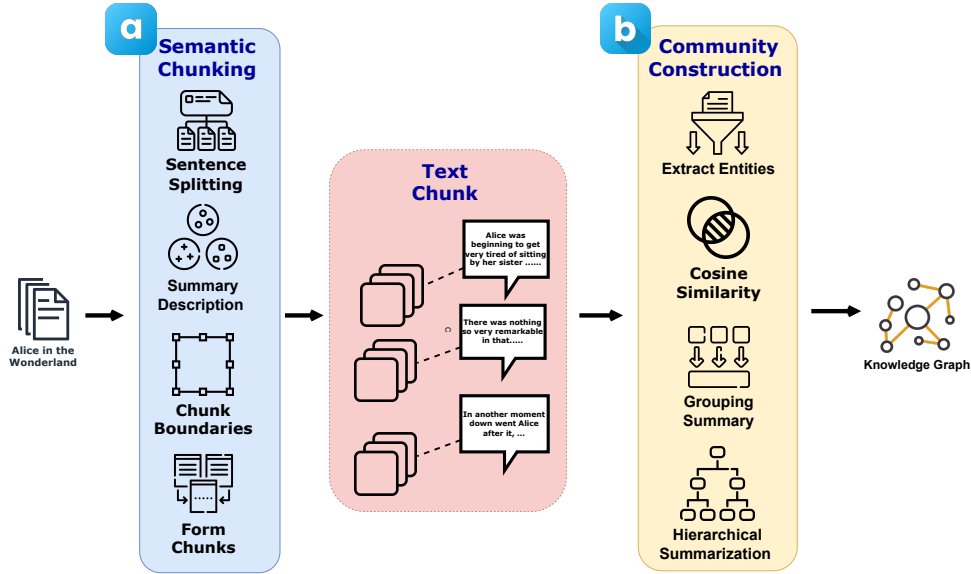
Alice in the Wonderland

a

Semantic Chunking

Sentence Splitting

Summary Description

Chunk Boundaries

Form Chunks

Text Chunk

Alice was beginning to get very tired of sitting by her sister ......

There was nothing so very remarkable in that.....

In another moment down went Alice after it, ...

b

Community Construction

Extract Entities

Cosine Similarity

Grouping Summary

Hierarchical Summarization

Knowledge Graph